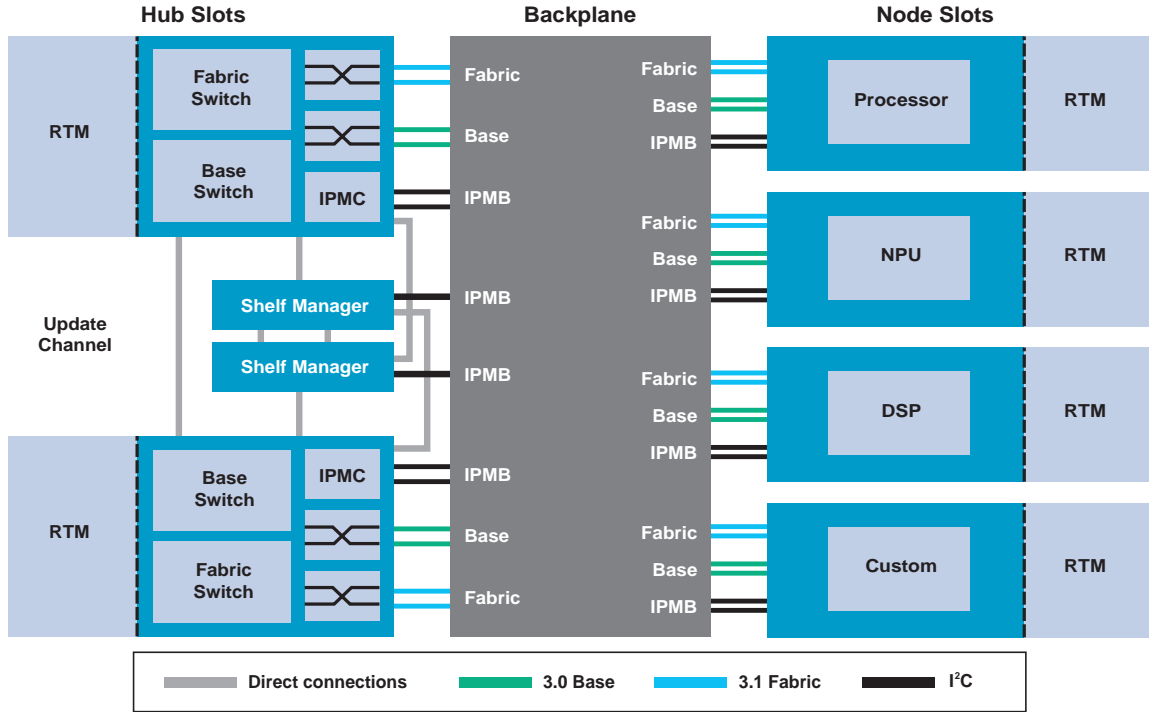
Hub Slots

Backplane

Node Slots

RTM

Fabric Switch

Base Switch

IPMC

Fabric

Base

IPMB

Fabric

Base

IPMB

Processor

RTM

Update Channel

Shelf Manager

Shelf Manager

IPMB

IPMB

Fabric

Base

IPMB

NPU

RTM

Fabric

Base

IPMB

DSP

RTM

RTM

Base Switch

IPMC

Fabric Switch

IPMB

Base

Fabric

Fabric

Base

IPMB

Custom

RTM

Direct connections

3.0 Base

3.1 Fabric

$I^2C$